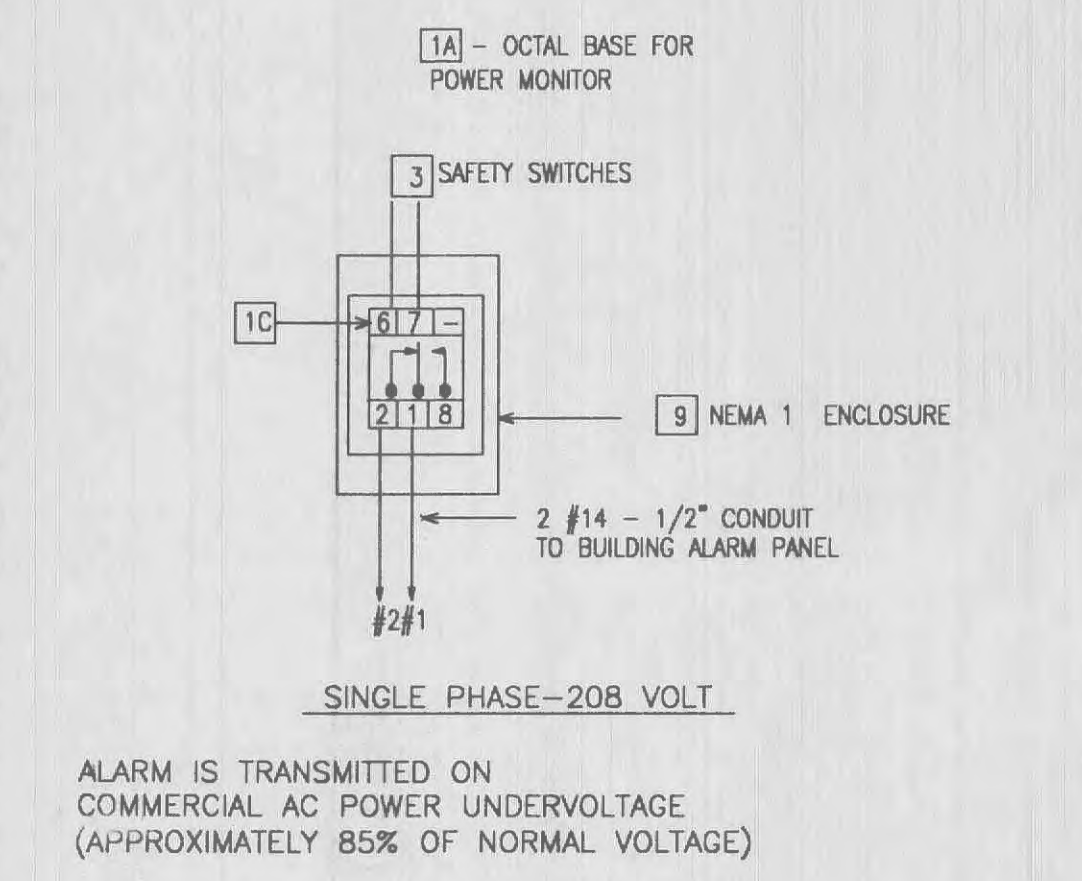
1A - OCTAL BASE FOR POWER MONITOR

3 SAFETY SWITCHES

1C

6 7 –

2 1 8

9 NEMA 1 ENCLOSURE

2 #14 - 1/2" CONDUIT TO BUILDING ALARM PANEL

#2 #1

SINGLE PHASE-208 VOLT

ALARM IS TRANSMITTED ON COMMERCIAL AC POWER UNDERVOLTAGE (APPROXIMATELY 85% OF NORMAL VOLTAGE)